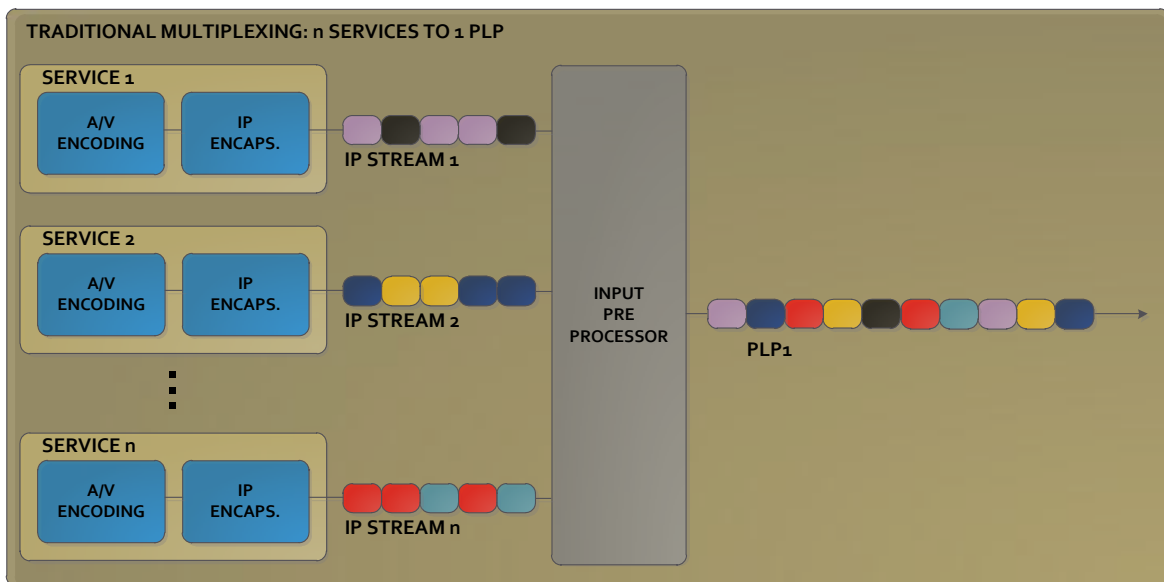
TRADITIONAL MULTIPLEXING: n SERVICES TO 1 PLP

SERVICE 1

A/V ENCODING

IP ENCAPS.

IP STREAM 1

SERVICE 2

A/V ENCODING

IP ENCAPS.

IP STREAM 2

SERVICE n

A/V ENCODING

IP ENCAPS.

IP STREAM n

INPUT PRE PROCESSOR

PLP1